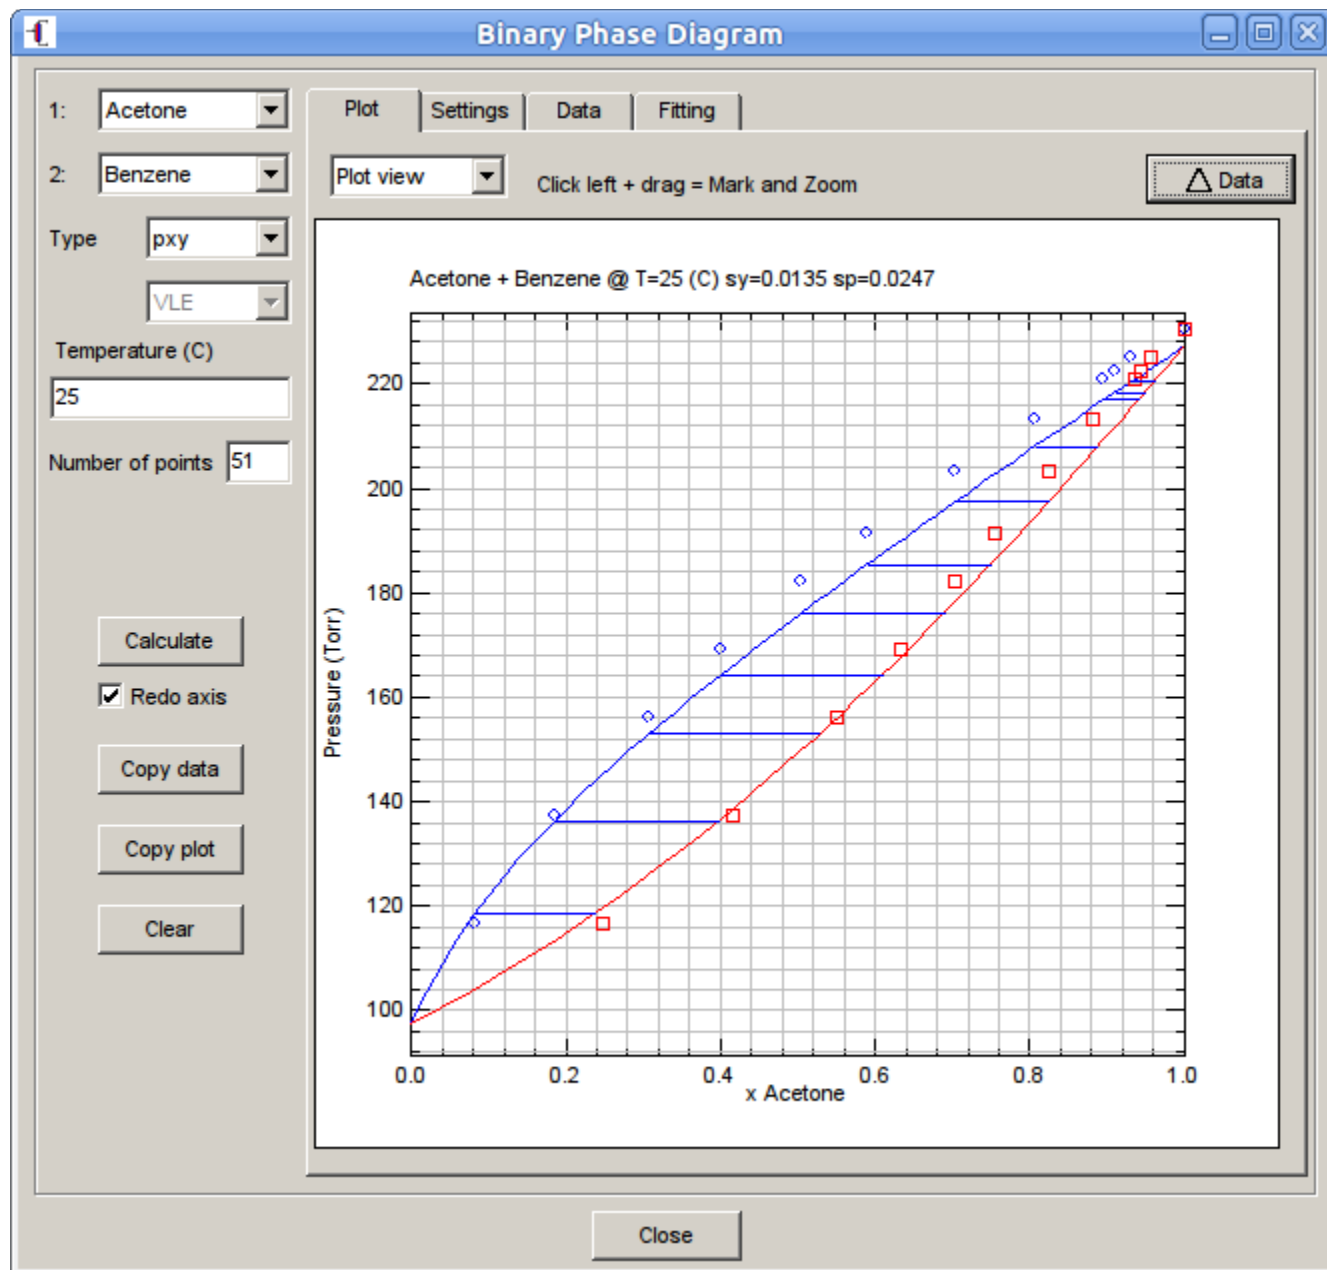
Binary Phase Diagram

1: Acetone

2: Benzene

Type pxy

VLE

Temperature (C)

25

Number of points 51

Calculate

Redo axis

Copy data

Copy plot

Clear

Plot Settings Data Fitting

Plot view

Click left + drag = Mark and Zoom

Data

Acetone + Benzene @ T=25 (C) sy=0.0135 sp=0.0247

Pressure (Torr)

220
200
180
160
140
120
100

0.0 0.2 0.4 0.6 0.8 1.0

x Acetone

Close